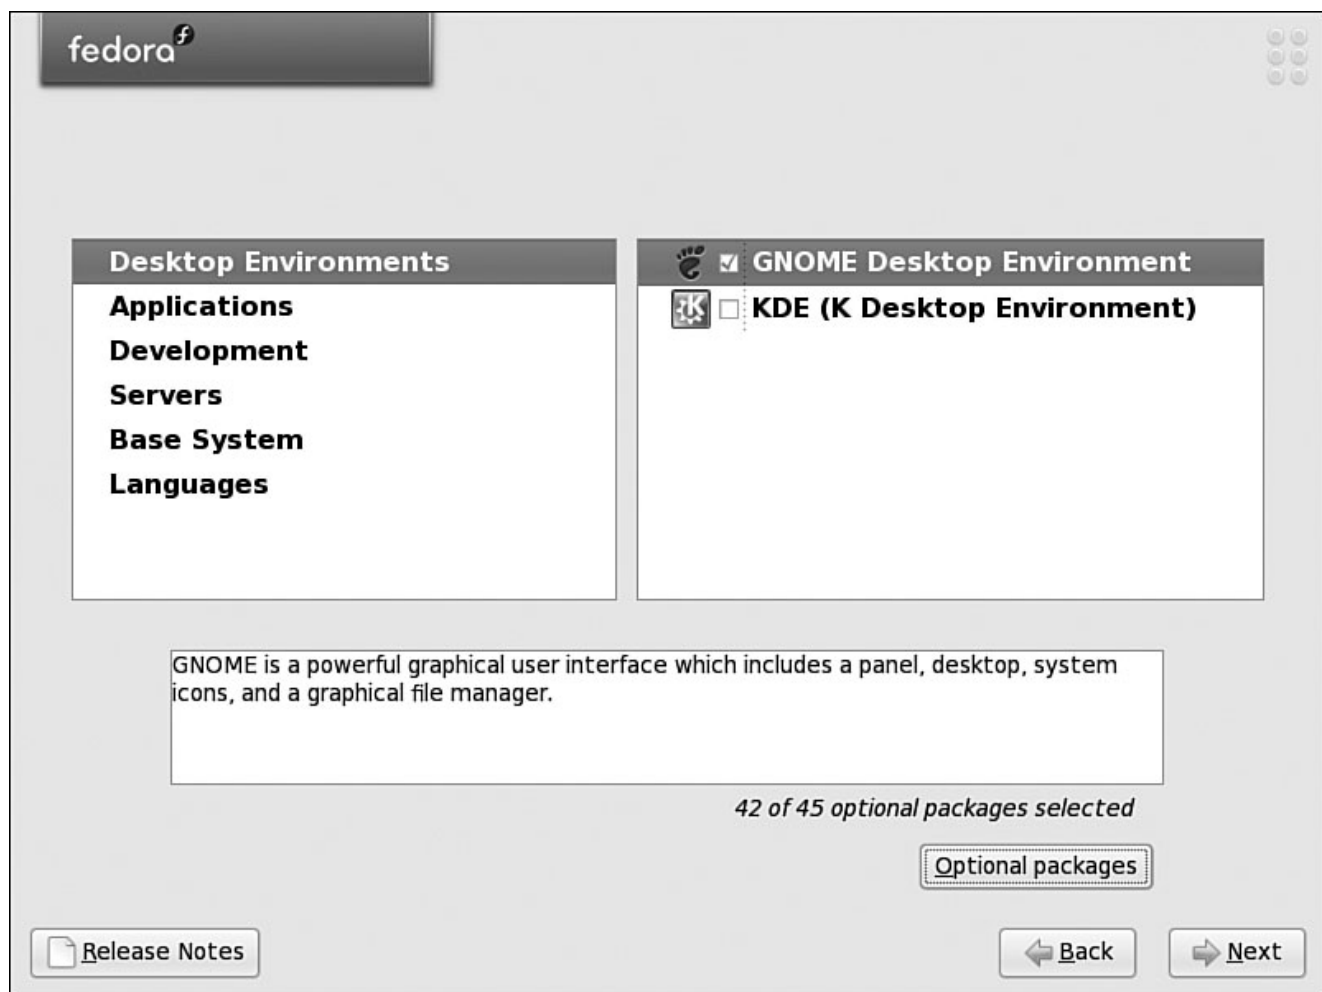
fedora

Desktop Environments
Applications
Development
Servers
Base System
Languages

GNOME Desktop Environment
KDE (K Desktop Environment)

GNOME is a powerful graphical user interface which includes a panel, desktop, system icons, and a graphical file manager.

42 of 45 optional packages selected

Optional packages

Release Notes

Back

Next